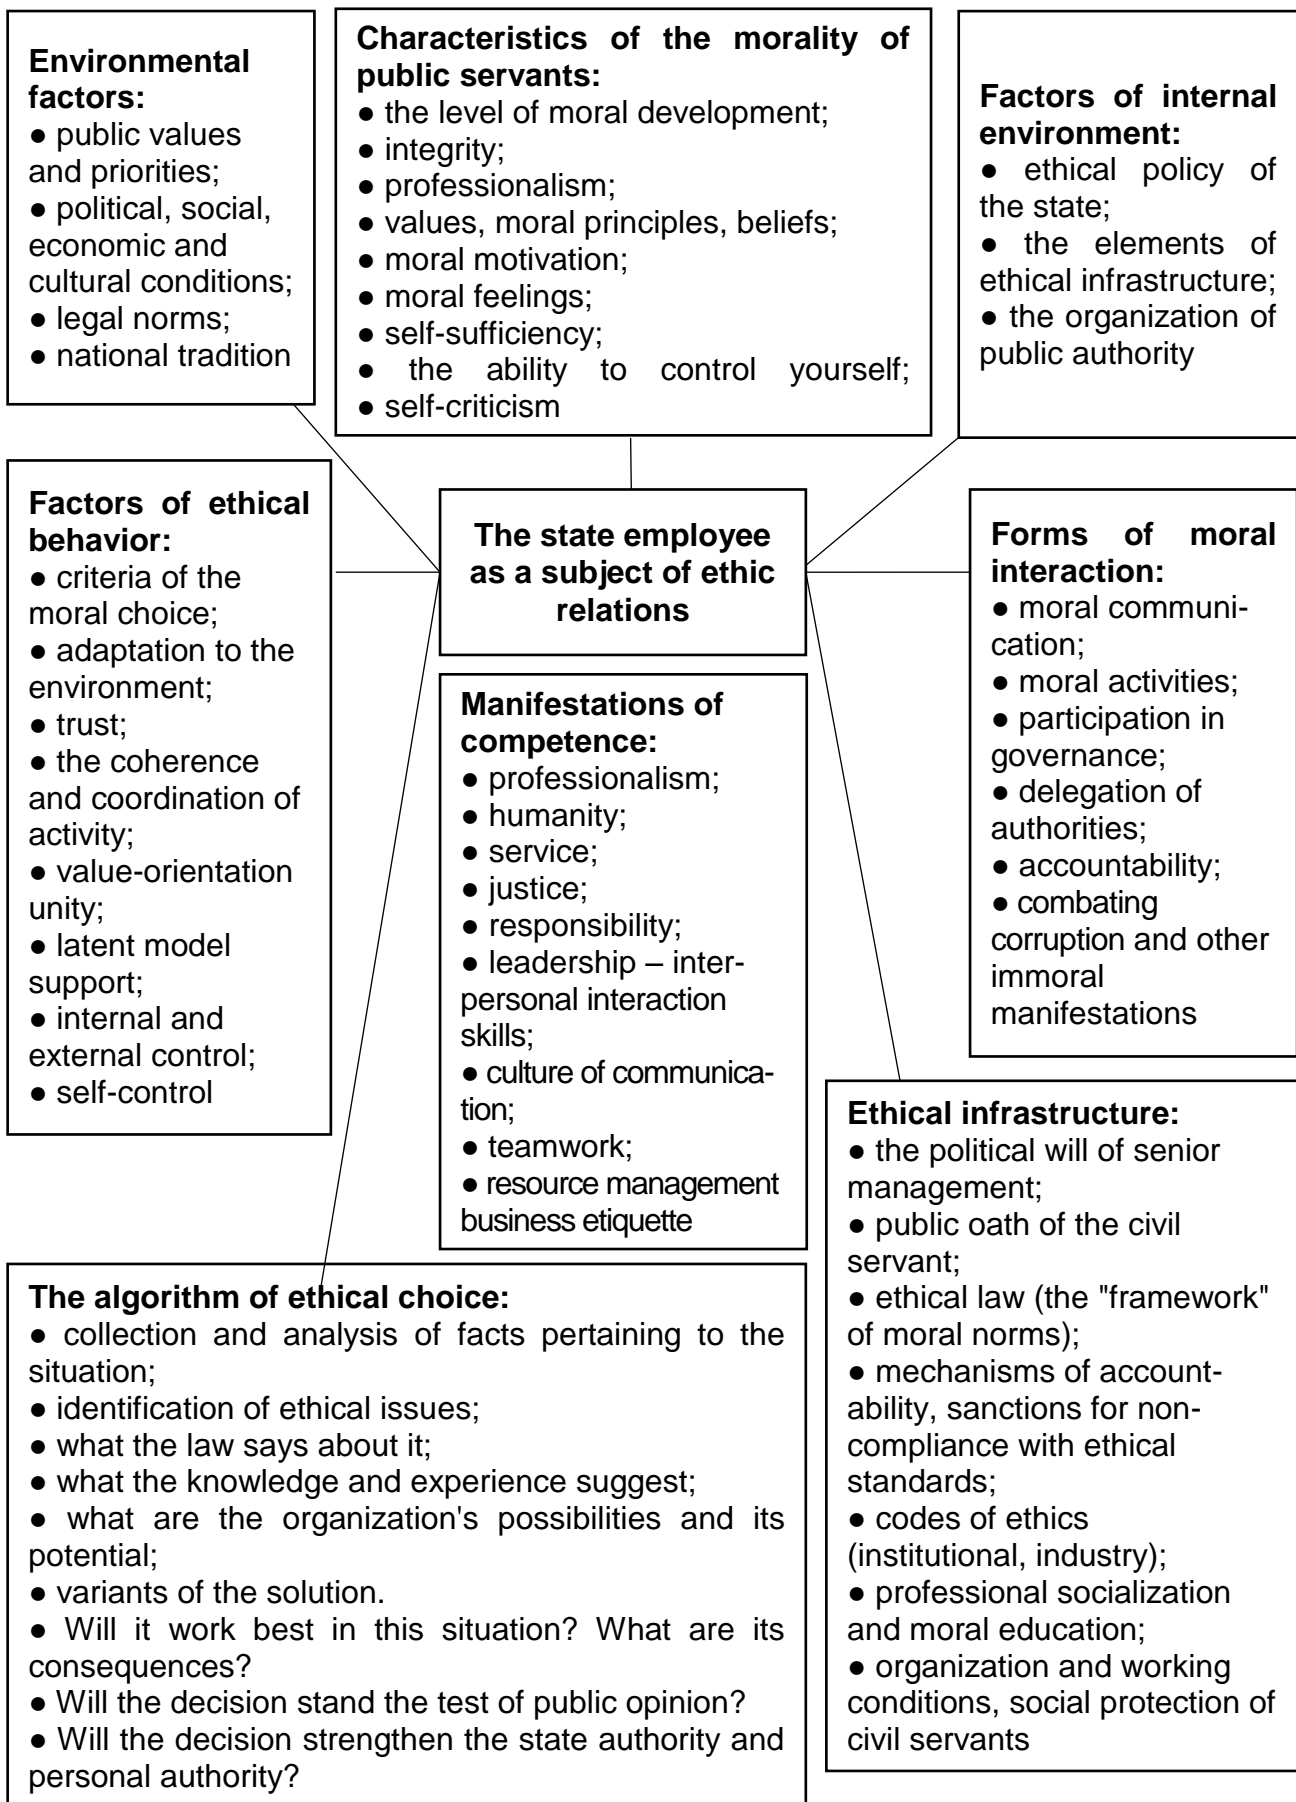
**Environmental factors:**
● public values and priorities;
● political, social, economic and cultural conditions;
● legal norms;
● national tradition

**Characteristics of the morality of public servants:**
● the level of moral development;
● integrity;
● professionalism;
● values, moral principles, beliefs;
● moral motivation;
● moral feelings;
● self-sufficiency;
● the ability to control yourself;
● self-criticism

**Factors of internal environment:**
● ethical policy of the state;
● the elements of ethical infrastructure;
● the organization of public authority

**Factors of ethical behavior:**
● criteria of the moral choice;
● adaptation to the environment;
● trust;
● the coherence and coordination of activity;
● value-orientation unity;
● latent model support;
● internal and external control;
● self-control

**The state employee as a subject of ethic relations**

**Forms of moral interaction:**
● moral communication;
● moral activities;
● participation in governance;
● delegation of authorities;
● accountability;
● combating corruption and other immoral manifestations

**Manifestations of competence:**
● professionalism;
● humanity;
● service;
● justice;
● responsibility;
● leadership – interpersonal interaction skills;
● culture of communication;
● teamwork;
● resource management business etiquette

**Ethical infrastructure:**
● the political will of senior management;
● public oath of the civil servant;
● ethical law (the "framework" of moral norms);
● mechanisms of accountability, sanctions for non-compliance with ethical standards;
● codes of ethics (institutional, industry);
● professional socialization and moral education;
● organization and working conditions, social protection of civil servants

**The algorithm of ethical choice:**
● collection and analysis of facts pertaining to the situation;
● identification of ethical issues;
● what the law says about it;
● what the knowledge and experience suggest;
● what are the organization's possibilities and its potential;
● variants of the solution.
● Will it work best in this situation? What are its consequences?
● Will the decision stand the test of public opinion?
● Will the decision strengthen the state authority and personal authority?